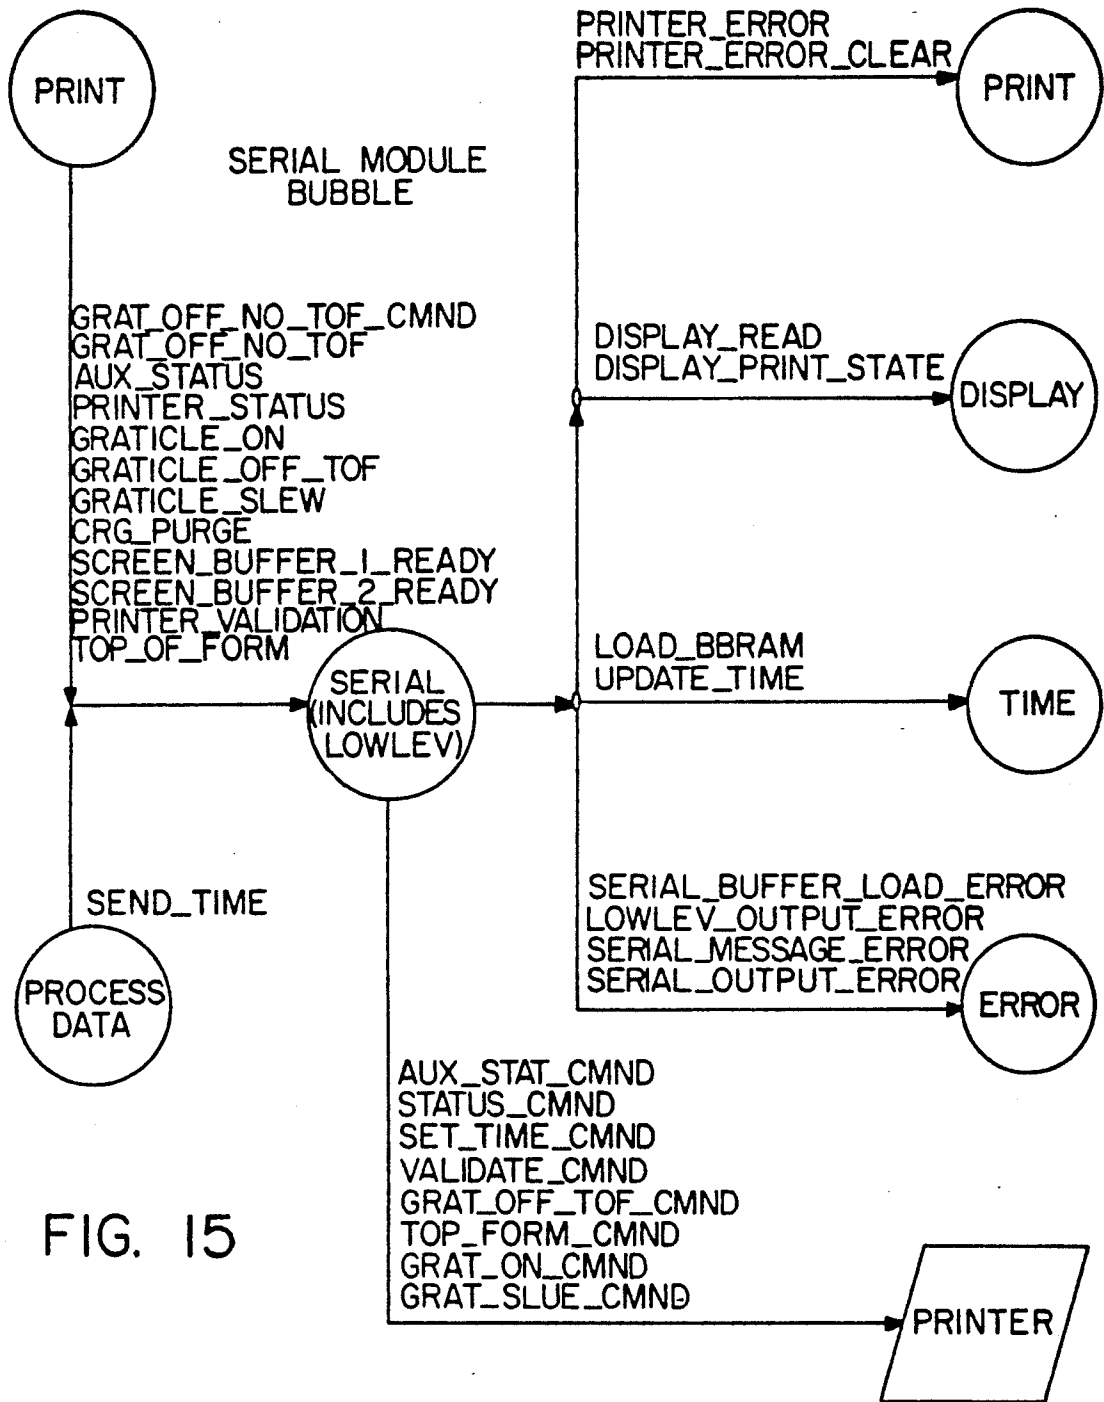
PRINT

SERIAL MODULE BUBBLE

PRINTER_ERROR
PRINTER_ERROR_CLEAR

PRINT

GRAT_OFF_NO_TOF_CMND
GRAT_OFF_NO_TOF
AUX_STATUS
PRINTER_STATUS
GRATICLE_ON
GRATICLE_OFF_TOF
GRATICLE_SLEW
CRG_PURGE
SCREEN_BUFFER_1_READY
SCREEN_BUFFER_2_READY
PRINTER_VALIDATION
TOP_OF_FORM

DISPLAY_READ
DISPLAY_PRINT_STATE

DISPLAY

SERIAL (INCLUDES LOWLEV)

LOAD_BBRAM
UPDATE_TIME

TIME

SEND_TIME

PROCESS DATA

SERIAL_BUFFER_LOAD_ERROR
LOWLEV_OUTPUT_ERROR
SERIAL_MESSAGE_ERROR
SERIAL_OUTPUT_ERROR

ERROR

AUX_STAT_CMND
STATUS_CMND
SET_TIME_CMND
VALIDATE_CMND
GRAT_OFF_TOF_CMND
TOP_FORM_CMND
GRAT_ON_CMND
GRAT_SLUE_CMND

FIG. 15

PRINTER